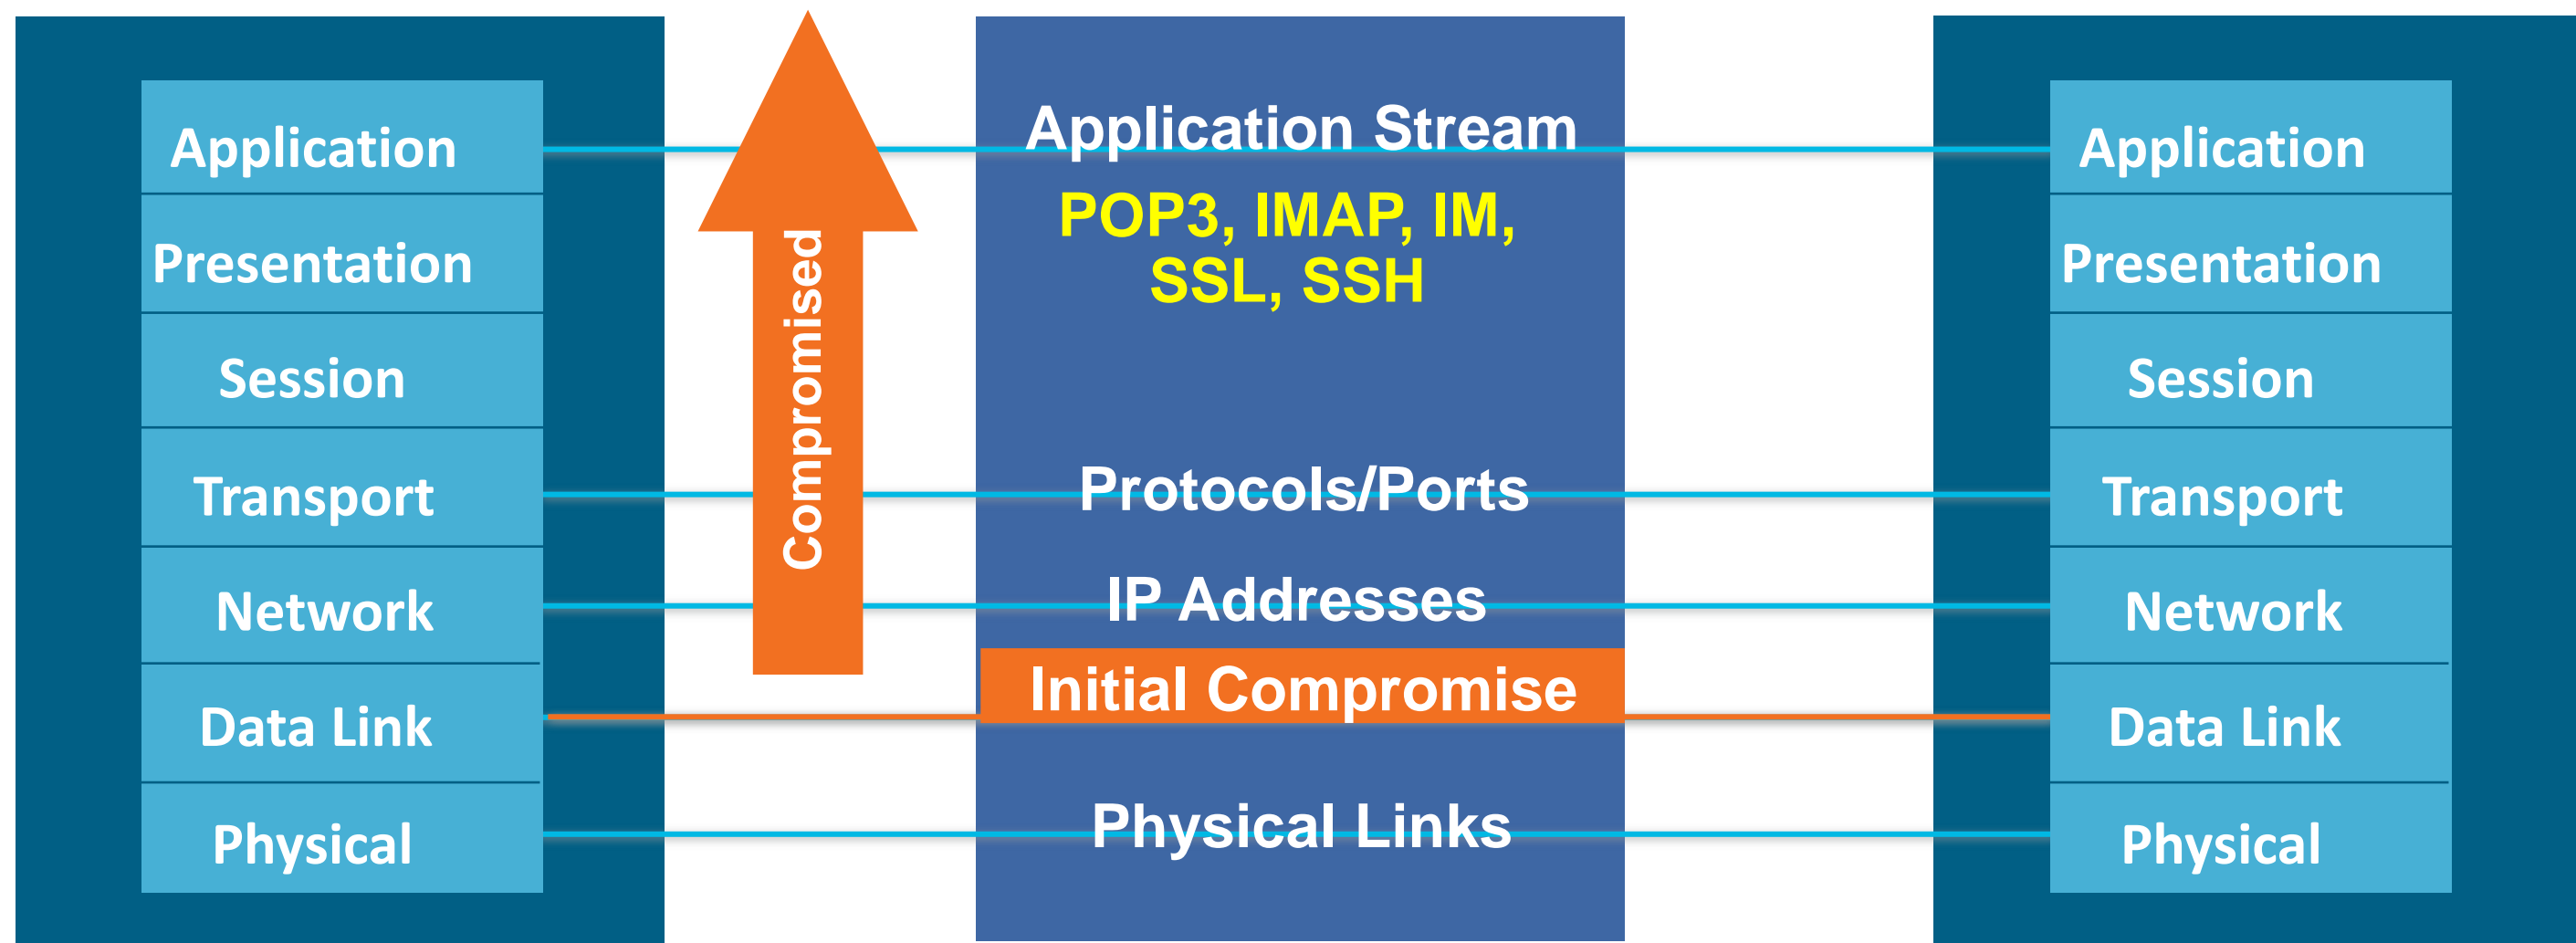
Application
Presentation
Session
Transport
Network
Data Link
Physical

Compromised

Application Stream
POP3, IMAP, IM, SSL, SSH
Protocols/Ports
IP Addresses
Initial Compromise
Physical Links

Application
Presentation
Session
Transport
Network
Data Link
Physical